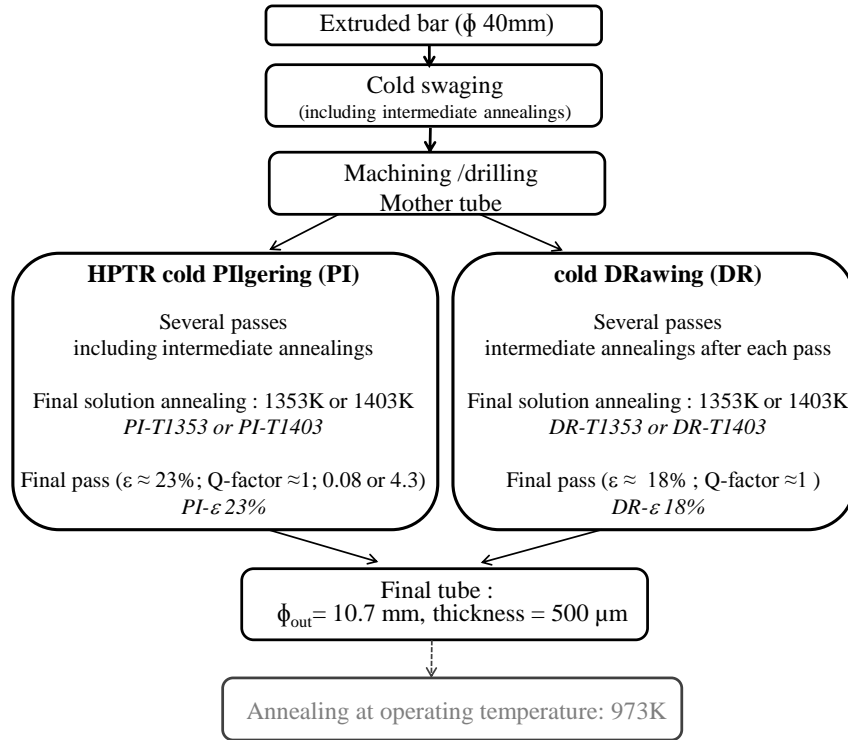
Extruded bar ($\phi$ 40mm)

Cold swaging
(including intermediate annealings)

Machining /drilling
Mother tube

**HPTR cold PIlgering (PI)**

Several passes
including intermediate annealings

Final solution annealing : 1353K or 1403K
*PI-T1353 or PI-T1403*

Final pass ($\varepsilon \approx 23\%$; Q-factor $\approx 1$; 0.08 or 4.3)
*PI-$\varepsilon$ 23%*

**cold DRawing (DR)**

Several passes
intermediate annealings after each pass

Final solution annealing : 1353K or 1403K
*DR-T1353 or DR-T1403*

Final pass ($\varepsilon \approx$ 18% ; Q-factor $\approx 1$ )
*DR-$\varepsilon$ 18%*

Final tube :
$\phi_{out}$= 10.7 mm, thickness = 500 µm

Annealing at operating temperature: 973K